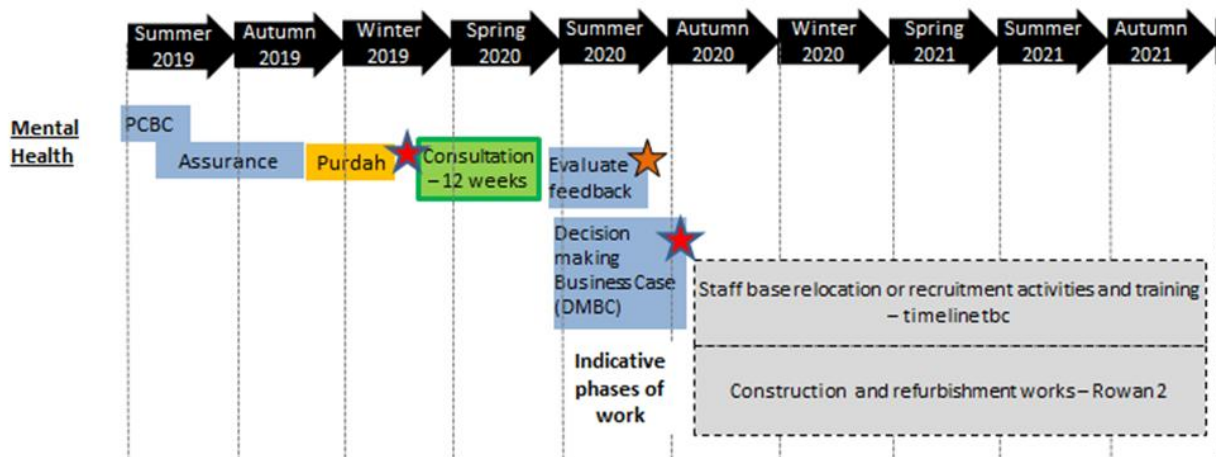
Summer 2019
Autumn 2019
Winter 2019
Spring 2020
Summer 2020
Autumn 2020
Winter 2020
Spring 2021
Summer 2021
Autumn 2021

Mental Health

PCBC

Assurance

Purdah

Consultation – 12 weeks

Evaluate feedback

Decision making Business Case (DMBC)

Staff base relocation or recruitment activities and training – timeline tbc

Indicative phases of work

Construction and refurbishment works – Rowan 2